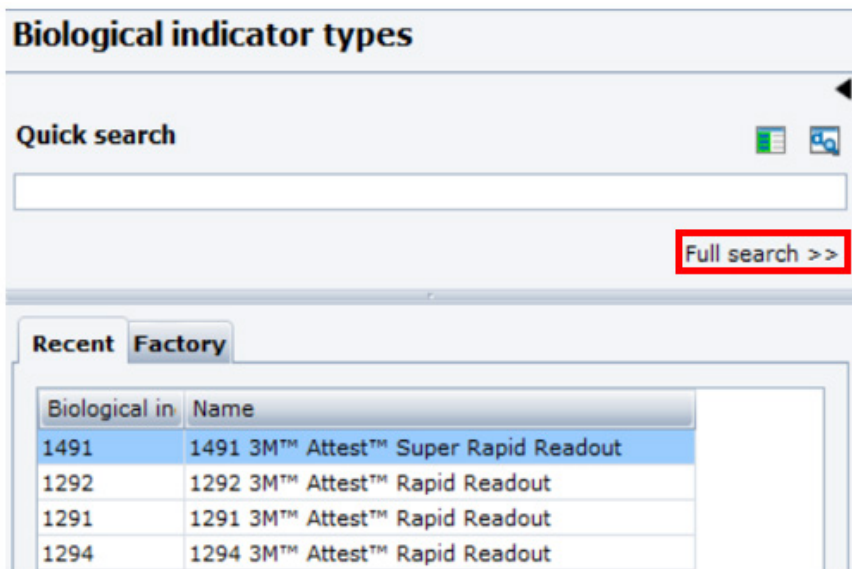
Biological indicator types

Quick search

Full search >>

Recent Factory

| Biological in | Name |
|---|---|
| 1491 | 1491 3M™ Attest™ Super Rapid Readout |
| 1292 | 1292 3M™ Attest™ Rapid Readout |
| 1291 | 1291 3M™ Attest™ Rapid Readout |
| 1294 | 1294 3M™ Attest™ Rapid Readout |